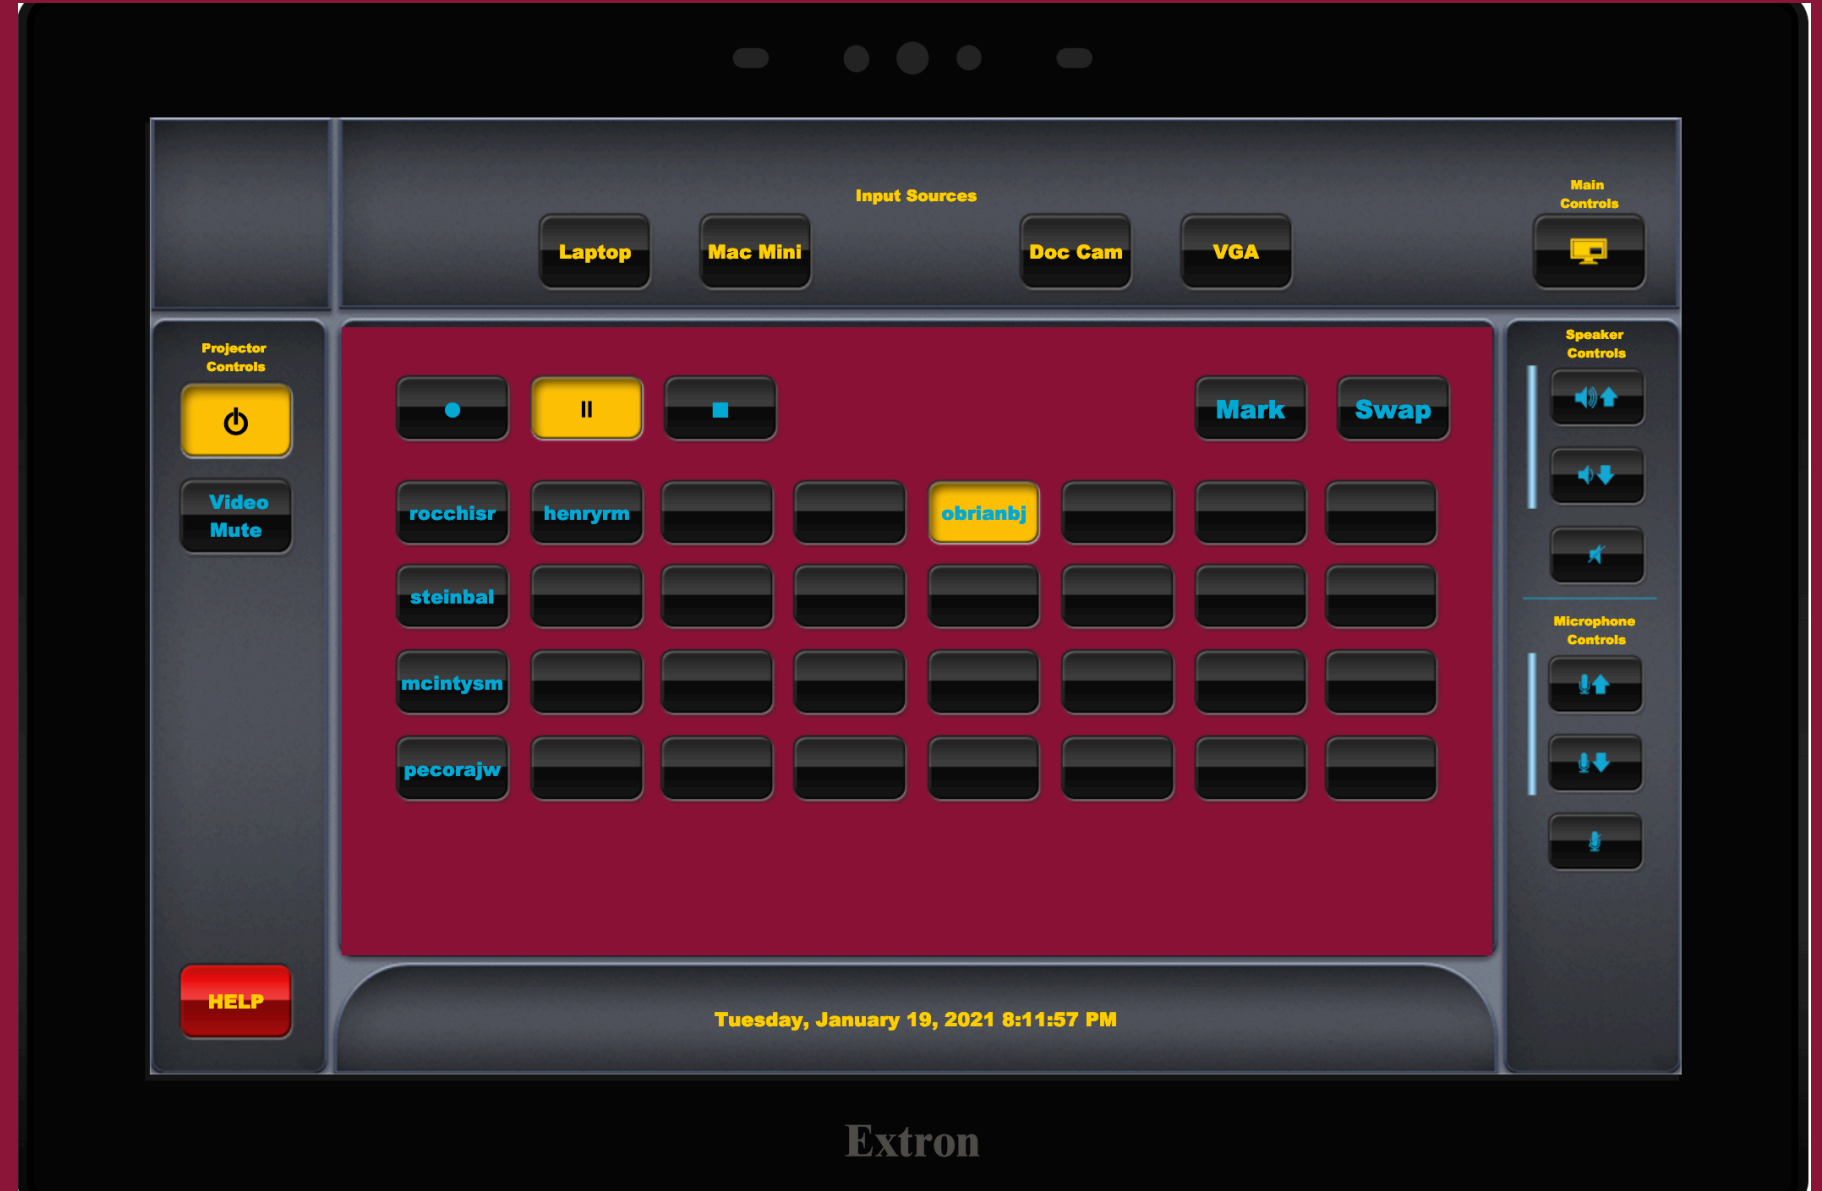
Input Sources

Laptop Mac Mini Doc Cam VGA

Main Controls

Projector Controls

Video Mute

Mark Swap

rocchisr henryrm obrianbj

steinbal

mcintysm

pecorajw

Speaker Controls

Microphone Controls

HELP

Tuesday, January 19, 2021 8:11:57 PM

Extron